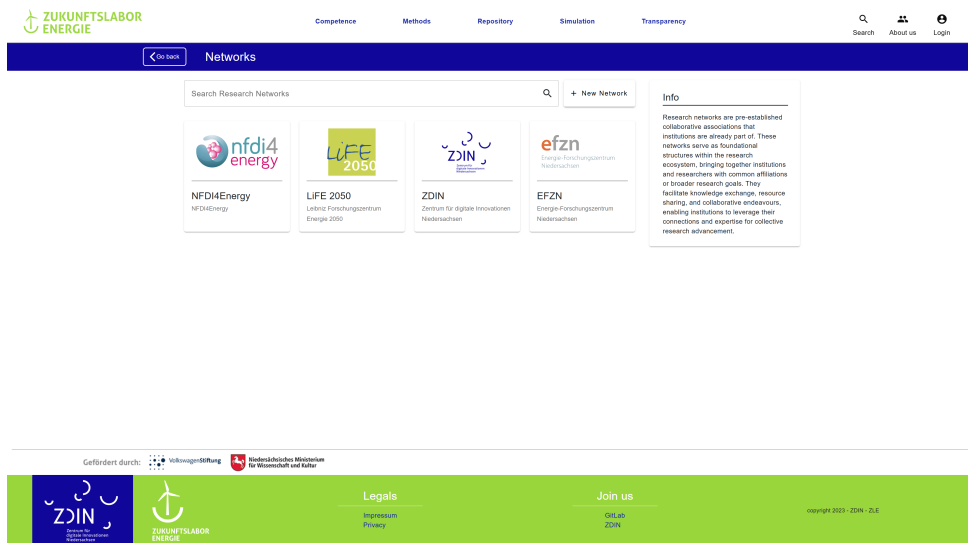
ZUKUNFTSLABOR ENERGIE

Competence Methods Repository Simulation Transparency

Search About us Login

Go back Networks

Search Research Networks

+ New Network

nfdi4 energy

NFDI4Energy

NFDI4Energy

LiFE 2050

LiFE 2050

Leibniz Forschungszentrum Energie 2050

ZDIN

Zentrum für digitale Innovationen Niedersachsen

ZDIN

Zentrum für digitale Innovationen Niedersachsen

efzn

Energie-Forschungszentrum Niedersachsen

EFZN

Energie-Forschungszentrum Niedersachsen

Info

Research networks are pre-established collaborative associations that institutions are already part of. These networks serve as foundational structures within the research ecosystem, bringing together institutions and researchers with common affiliations or broader research goals. They facilitate knowledge exchange, resource sharing, and collaborative endeavours, enabling institutions to leverage their connections and expertise for collective research advancement.

Gefördert durch: VolkswagenStiftung Niedersächsisches Ministerium für Wissenschaft und Kultur

ZDIN Zentrum für digitale Innovationen Niedersachsen

ZUKUNFTSLABOR ENERGIE

Legals

Impressum

Privacy

Join us

GitLab

ZDIN

copyright 2023 - ZDIN - ZLE